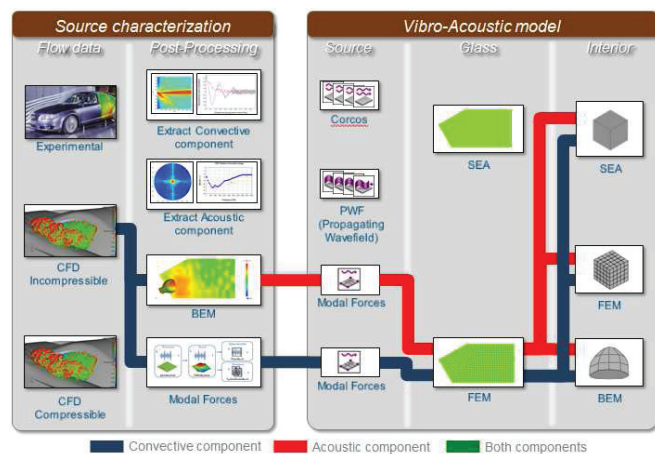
Source characterization

Flow data

Post-Processing

Experimental

Extract Convective component

Extract Acoustic component

CFD Incompressible

BEM

CFD Compressible

Modal Forces

Vibro-Acoustic model

Source

Glass

Interior

Corcos

PWF (Propagating Wavefield)

Modal Forces

Modal Forces

SEA

FEM

SEA

FEM

BEM

Convective component

Acoustic component

Both components